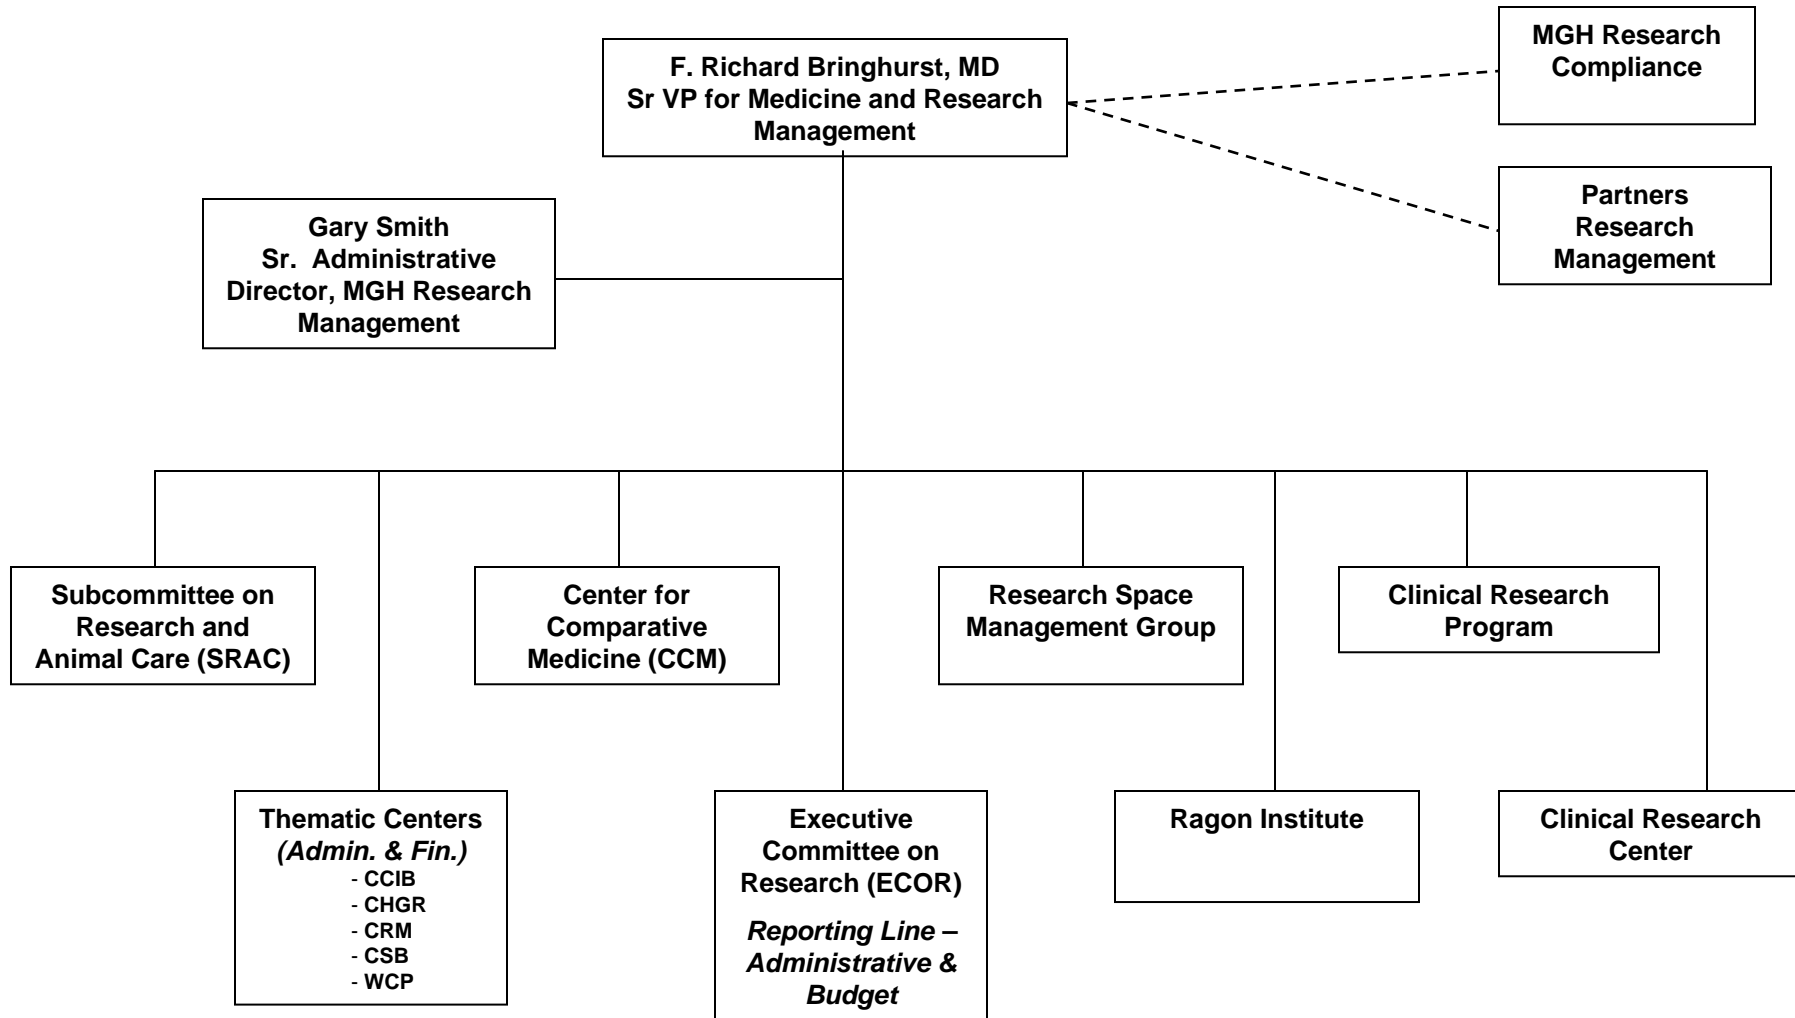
F. Richard Bringhurst, MD
Sr VP for Medicine and Research Management

MGH Research Compliance

Partners Research Management

Gary Smith
Sr. Administrative Director, MGH Research Management

Subcommittee on Research and Animal Care (SRAC)

Center for Comparative Medicine (CCM)

Research Space Management Group

Clinical Research Program

Thematic Centers
*(Admin. & Fin.)*
- CCIB
- CHGR
- CRM
- CSB
- WCP

Executive Committee on Research (ECOR)

*Reporting Line – Administrative & Budget*

Ragon Institute

Clinical Research Center